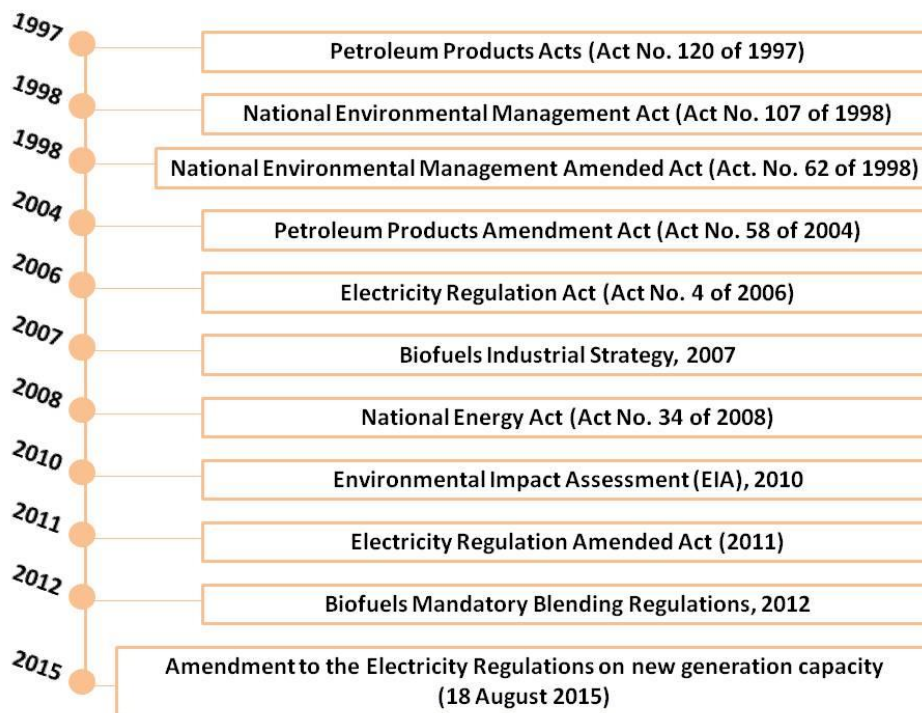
1997
Petroleum Products Acts (Act No. 120 of 1997)

1998
National Environmental Management Act (Act No. 107 of 1998)

1998
National Environmental Management Amended Act (Act. No. 62 of 1998)

2004
Petroleum Products Amendment Act (Act No. 58 of 2004)

2006
Electricity Regulation Act (Act No. 4 of 2006)

2007
Biofuels Industrial Strategy, 2007

2008
National Energy Act (Act No. 34 of 2008)

2010
Environmental Impact Assessment (EIA), 2010

2011
Electricity Regulation Amended Act (2011)

2012
Biofuels Mandatory Blending Regulations, 2012

2015
Amendment to the Electricity Regulations on new generation capacity (18 August 2015)